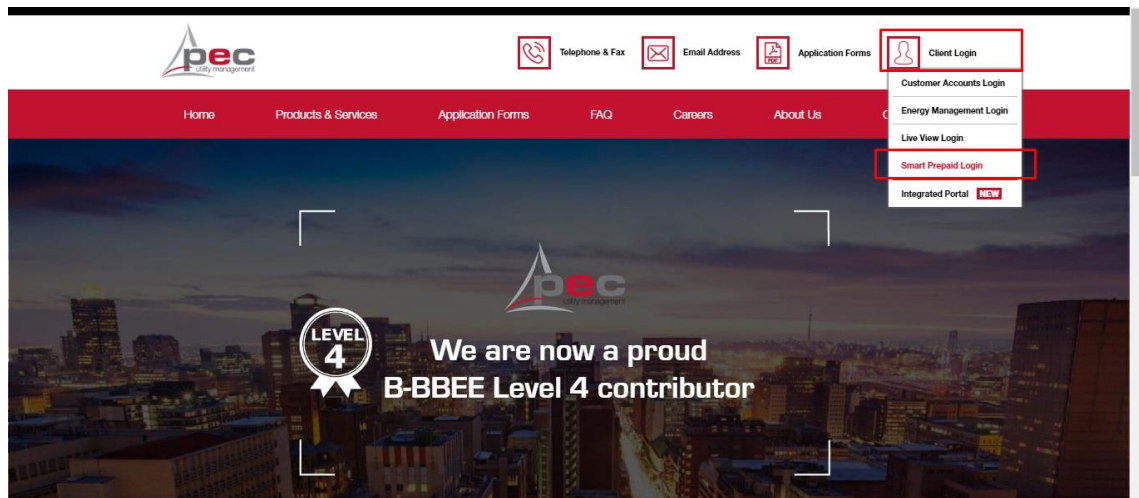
pec utility management

Telephone & Fax

Email Address

PDF Application Forms

Client Login

Customer Accounts Login

Energy Management Login

Live View Login

Smart Prepaid Login

Integrated Portal NEW

Home Products & Services Application Forms FAQ Careers About Us C

pec utility management

LEVEL 4

We are now a proud B-BBEE Level 4 contributor